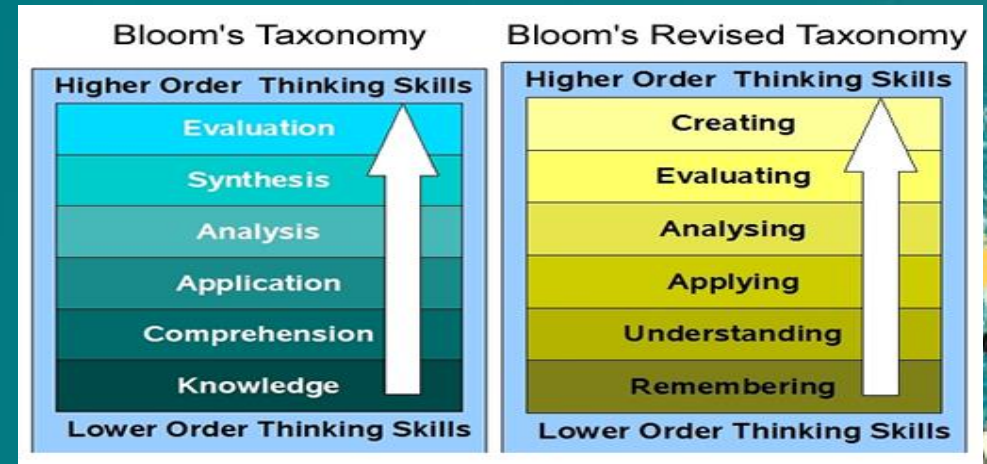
Bloom's Taxonomy

Higher Order Thinking Skills

Evaluation

Synthesis

Analysis

Application

Comprehension

Knowledge

Lower Order Thinking Skills

Bloom's Revised Taxonomy

Higher Order Thinking Skills

Creating

Evaluating

Analysing

Applying

Understanding

Remembering

Lower Order Thinking Skills